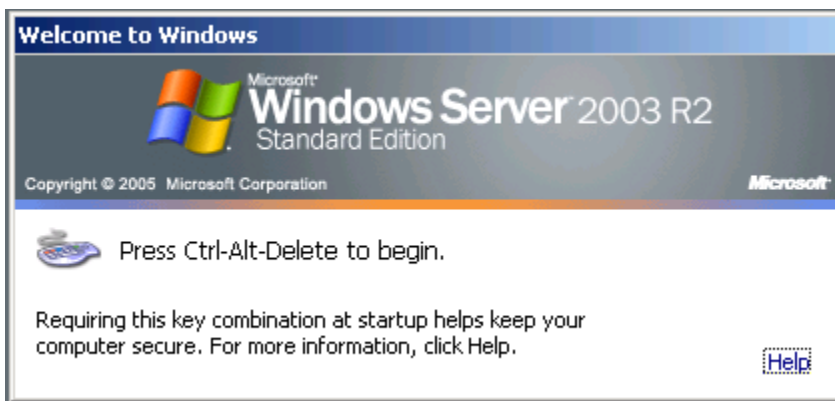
Welcome to Windows

Microsoft Windows Server 2003 R2
Standard Edition

Copyright © 2005 Microsoft Corporation

Microsoft

Press Ctrl-Alt-Delete to begin.

Requiring this key combination at startup helps keep your computer secure. For more information, click Help.

Help